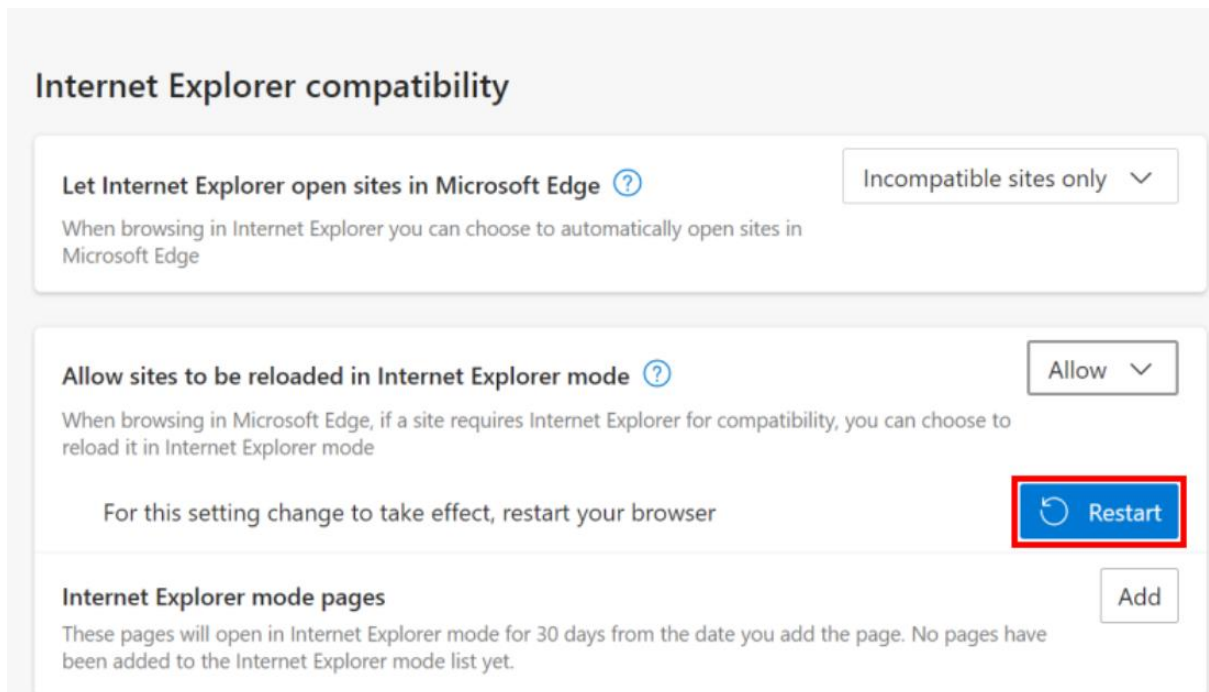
Internet Explorer compatibility

Let Internet Explorer open sites in Microsoft Edge ?

Incompatible sites only

When browsing in Internet Explorer you can choose to automatically open sites in Microsoft Edge

Allow sites to be reloaded in Internet Explorer mode ?

Allow

When browsing in Microsoft Edge, if a site requires Internet Explorer for compatibility, you can choose to reload it in Internet Explorer mode

For this setting change to take effect, restart your browser

Restart

Internet Explorer mode pages

Add

These pages will open in Internet Explorer mode for 30 days from the date you add the page. No pages have been added to the Internet Explorer mode list yet.